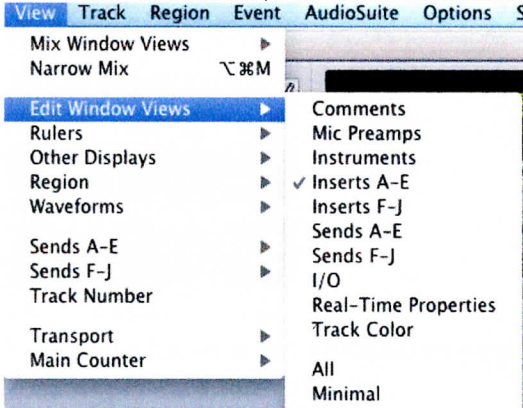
View Track Region Event AudioSuite Options S

Mix Window Views
Narrow Mix ⌥⌘M

Edit Window Views
Rulers
Other Displays
Region
Waveforms

Sends A-E
Sends F-J
Track Number

Transport
Main Counter

Comments
Mic Preamps
Instruments
✓ Inserts A-E
Inserts F-J
Sends A-E
Sends F-J
I/O
Real-Time Properties
Track Color

All
Minimal